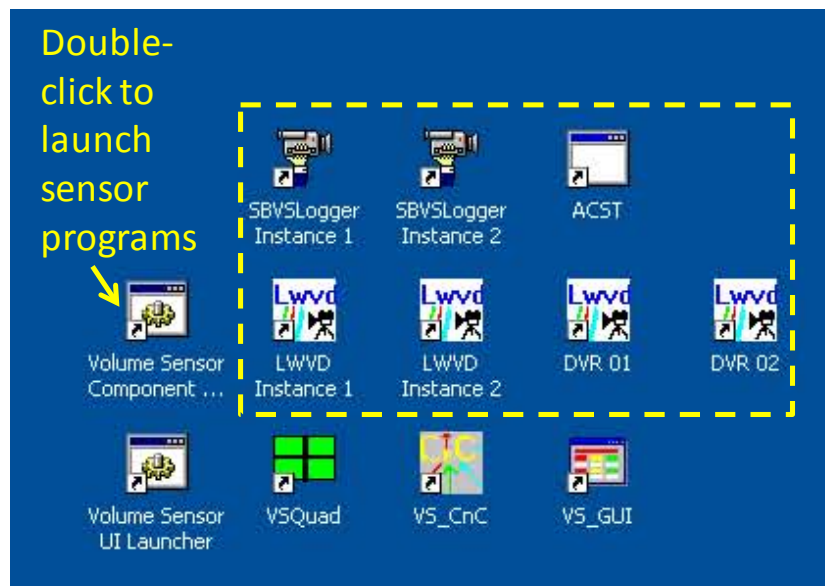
Double-click to launch sensor programs

SBVSLogger Instance 1

SBVSLogger Instance 2

ACST

Volume Sensor Component ...

Lwvd

LWVD Instance 1

Lwvd

LWVD Instance 2

Lwvd

DVR 01

Lwvd

DVR 02

Volume Sensor UI Launcher

VSQuad

VS_CnC

VS_GUI